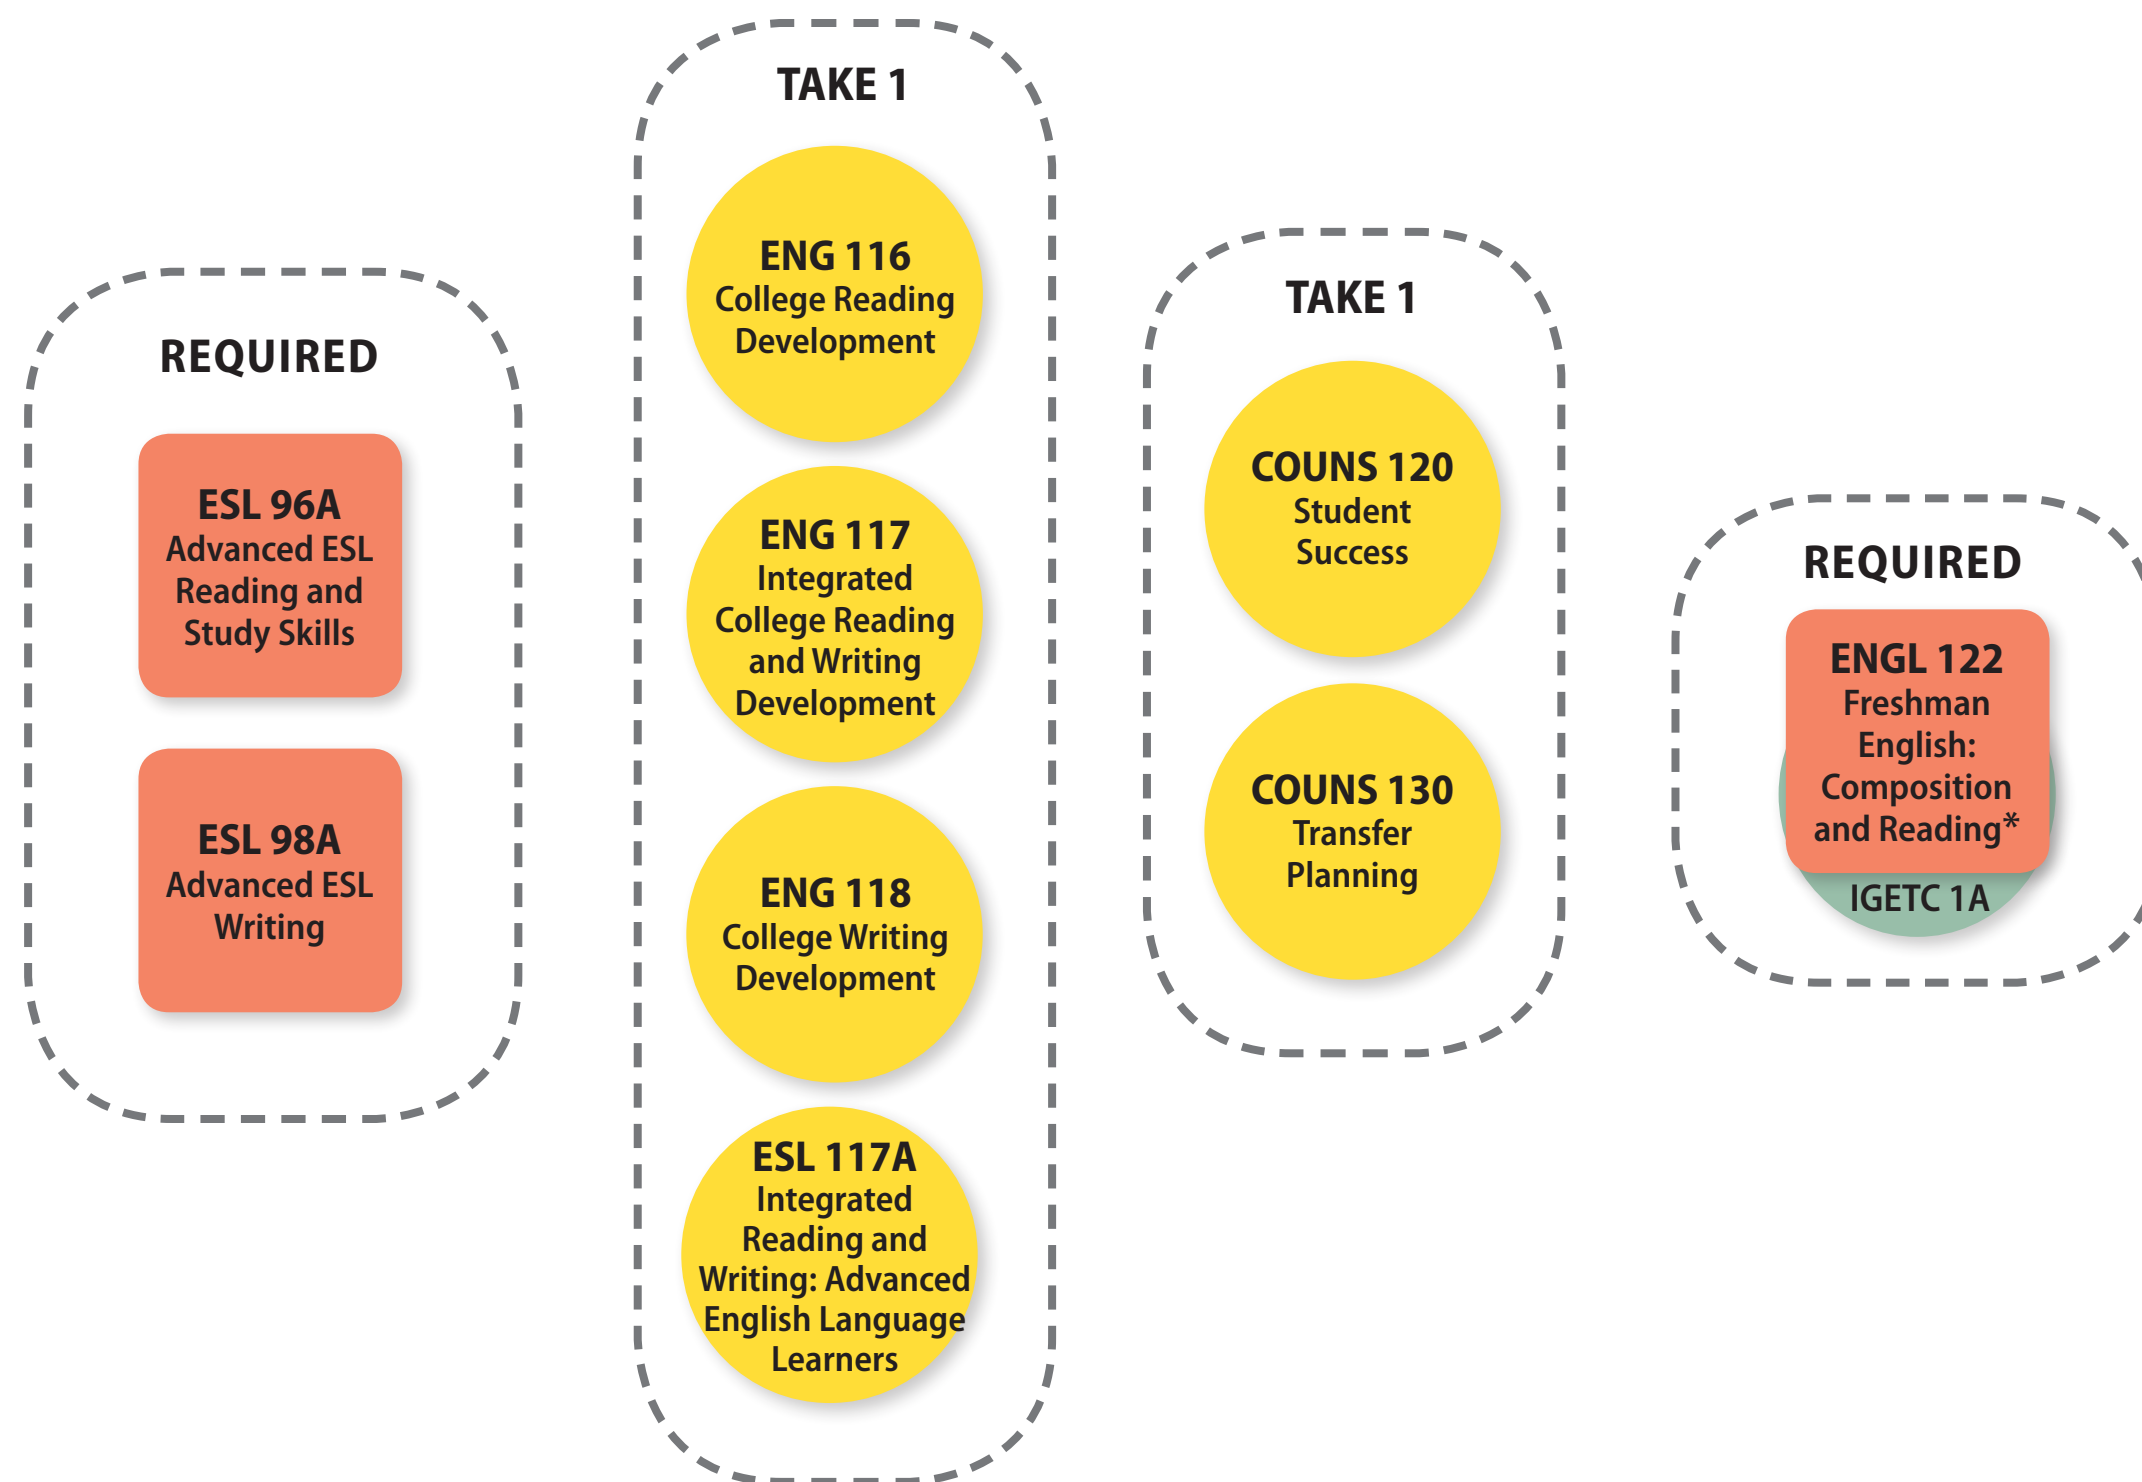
REQUIRED

ESL 96A
Advanced ESL Reading and Study Skills

ESL 98A
Advanced ESL Writing

TAKE 1

ENG 116
College Reading Development

ENG 117
Integrated College Reading and Writing Development

ENG 118
College Writing Development

ESL 117A
Integrated Reading and Writing: Advanced English Language Learners

TAKE 1

COUNS 120
Student Success

COUNS 130
Transfer Planning

REQUIRED

ENGL 122
Freshman English: Composition and Reading*

IGETC 1A